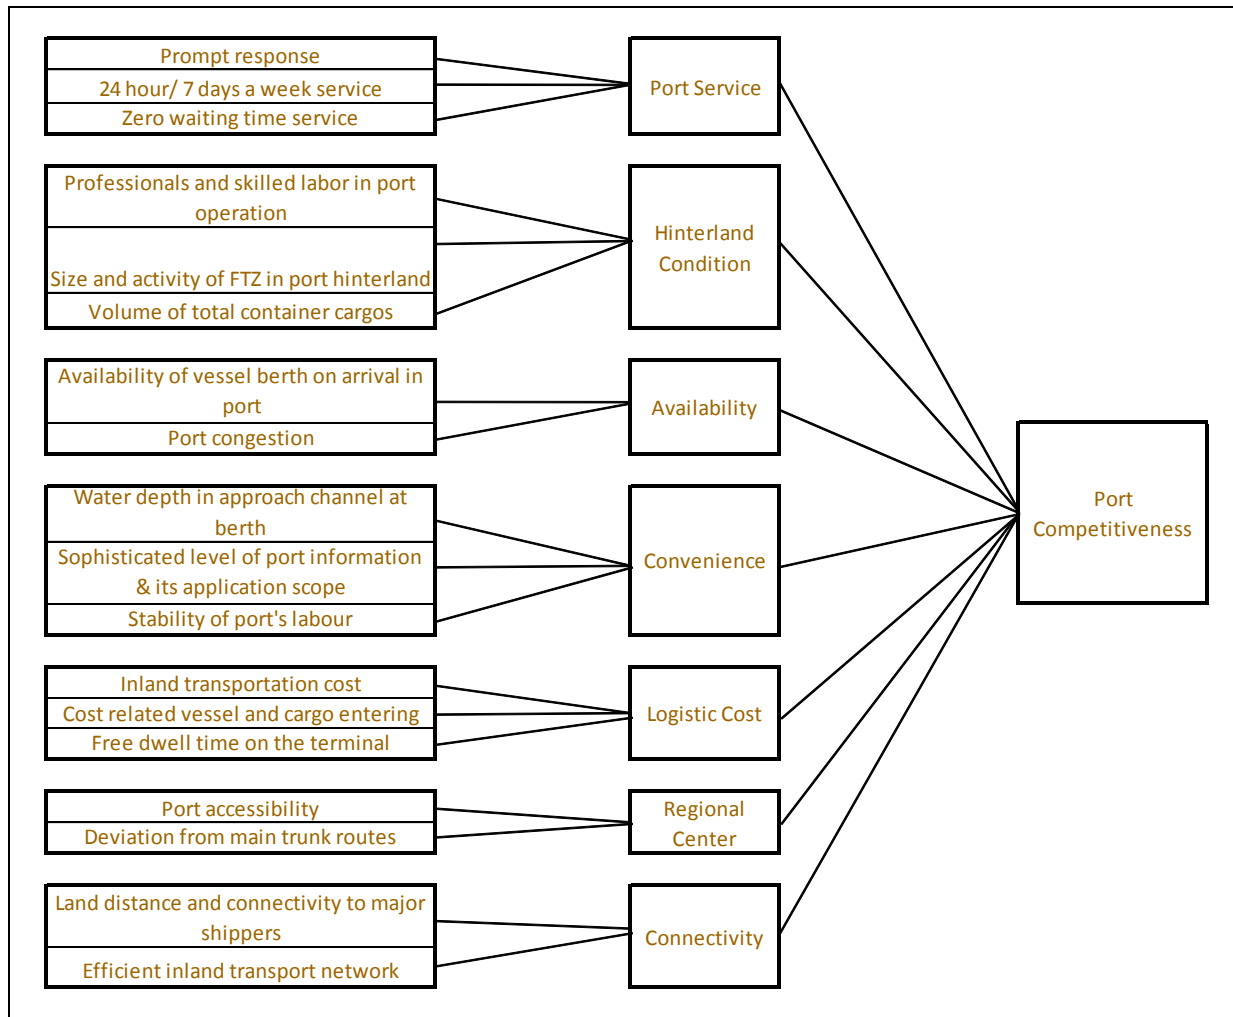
Prompt response
24 hour/ 7 days a week service
Zero waiting time service

Port Service

Professionals and skilled labor in port operation
Size and activity of FTZ in port hinterland
Volume of total container cargos

Hinterland Condition

Availability of vessel berth on arrival in port
Port congestion

Availability

Water depth in approach channel at berth
Sophisticated level of port information & its application scope
Stability of port's labour

Convenience

Inland transportation cost
Cost related vessel and cargo entering
Free dwell time on the terminal

Logistic Cost

Port accessibility
Deviation from main trunk routes

Regional Center

Land distance and connectivity to major shippers
Efficient inland transport network

Connectivity

Port Competitiveness